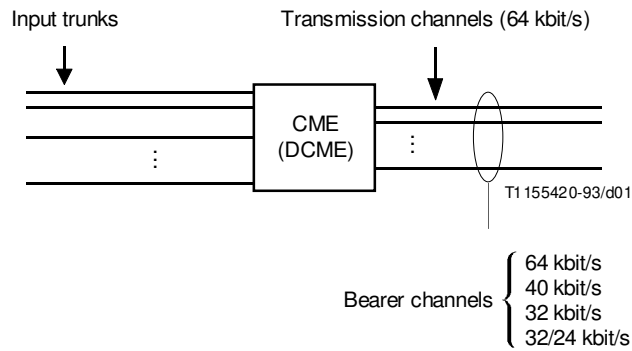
Input trunks

Transmission channels (64 kbit/s)

CME
(DCME)

⋮

⋮

T1155420-93/d01

Bearer channels $\left\{\begin{array}{l}\text{64 kbit/s}\\\text{40 kbit/s}\\\text{32 kbit/s}\\\text{32/24 kbit/s}\end{array}\right.$